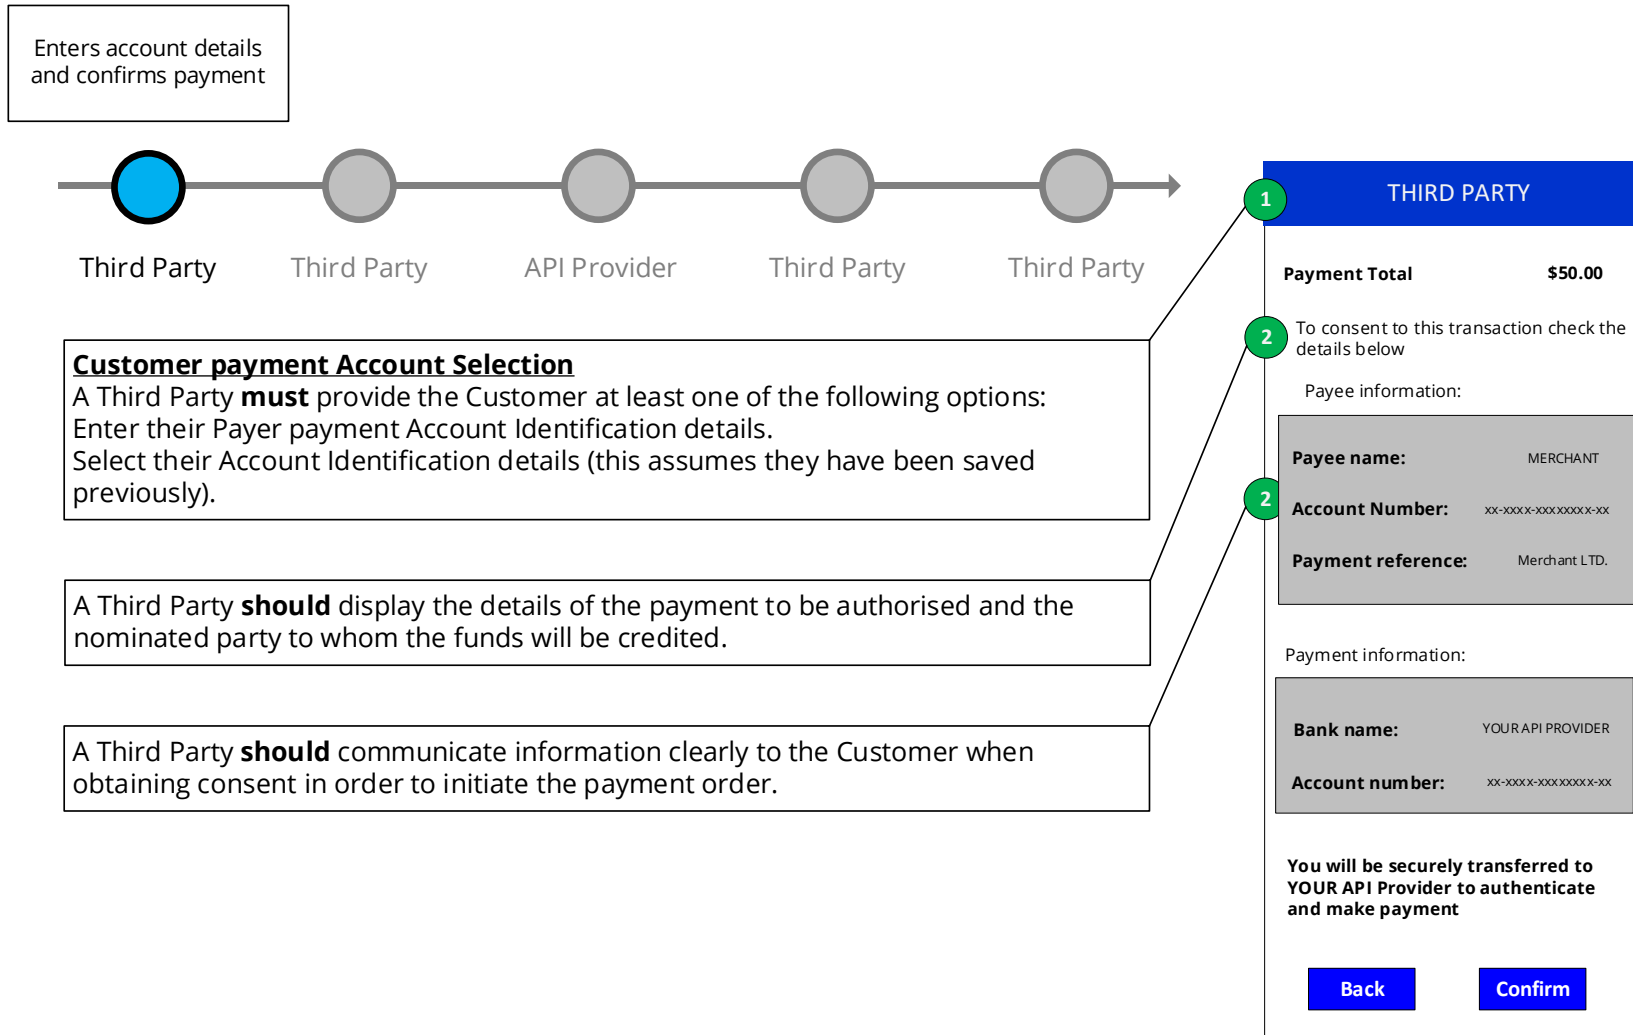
Enters account details and confirms payment

Third Party
Third Party
API Provider
Third Party
Third Party

**Customer payment Account Selection**
A Third Party **must** provide the Customer at least one of the following options:
Enter their Payer payment Account Identification details.
Select their Account Identification details (this assumes they have been saved previously).

A Third Party **should** display the details of the payment to be authorised and the nominated party to whom the funds will be credited.

A Third Party **should** communicate information clearly to the Customer when obtaining consent in order to initiate the payment order.

1
THIRD PARTY

Payment Total $50.00

2
To consent to this transaction check the details below

Payee information:

Payee name: MERCHANT

2
Account Number: xx-xxxx-xxxxxxxx-xx

Payment reference: Merchant LTD.

Payment information:

Bank name: YOUR API PROVIDER

Account number: xx-xxxx-xxxxxxxx-xx

You will be securely transferred to YOUR API Provider to authenticate and make payment

Back
Confirm